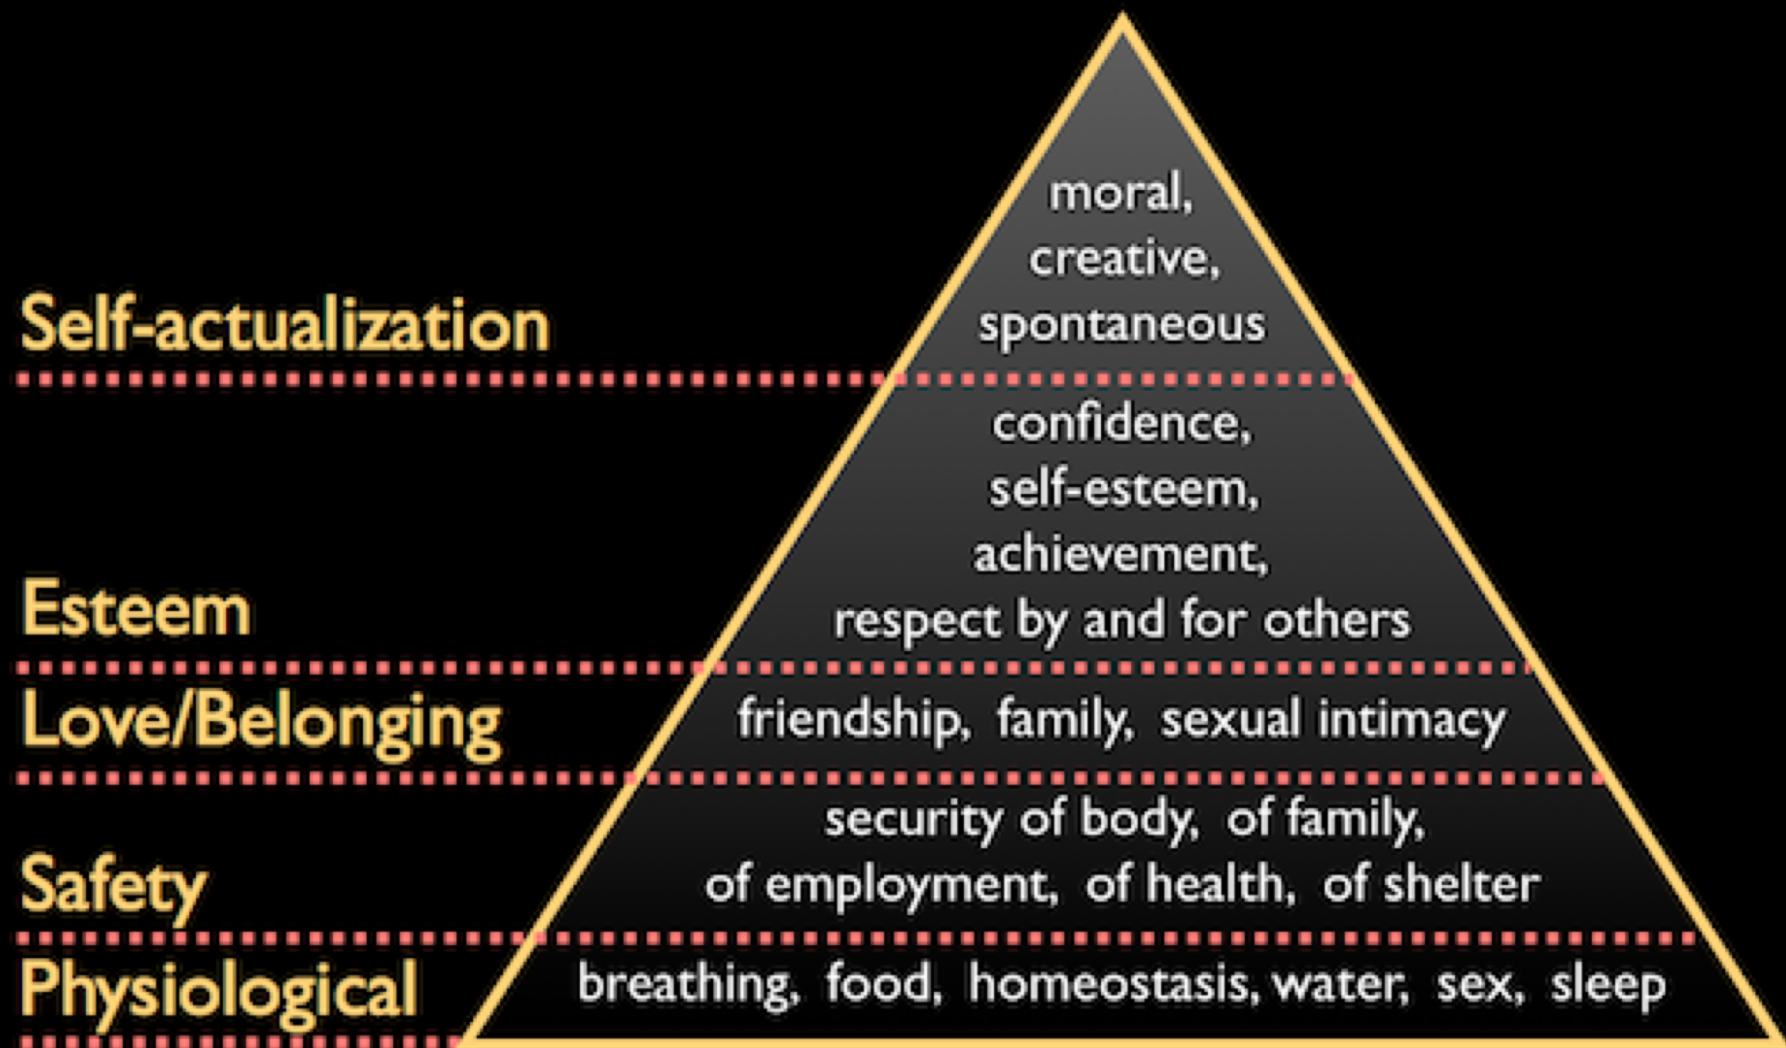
Self-actualization

moral, creative, spontaneous

Esteem

confidence, self-esteem, achievement, respect by and for others

Love/Belonging

friendship, family, sexual intimacy

Safety

security of body, of family, of employment, of health, of shelter

Physiological

breathing, food, homeostasis, water, sex, sleep